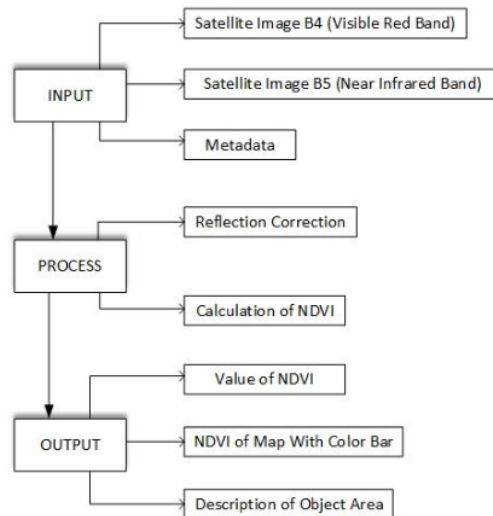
INPUT

Satellite Image B4 (Visible Red Band)

Satellite Image B5 (Near Infrared Band)

Metadata

PROCESS

Reflection Correction

Calculation of NDVI

OUTPUT

Value of NDVI

NDVI of Map With Color Bar

Description of Object Area